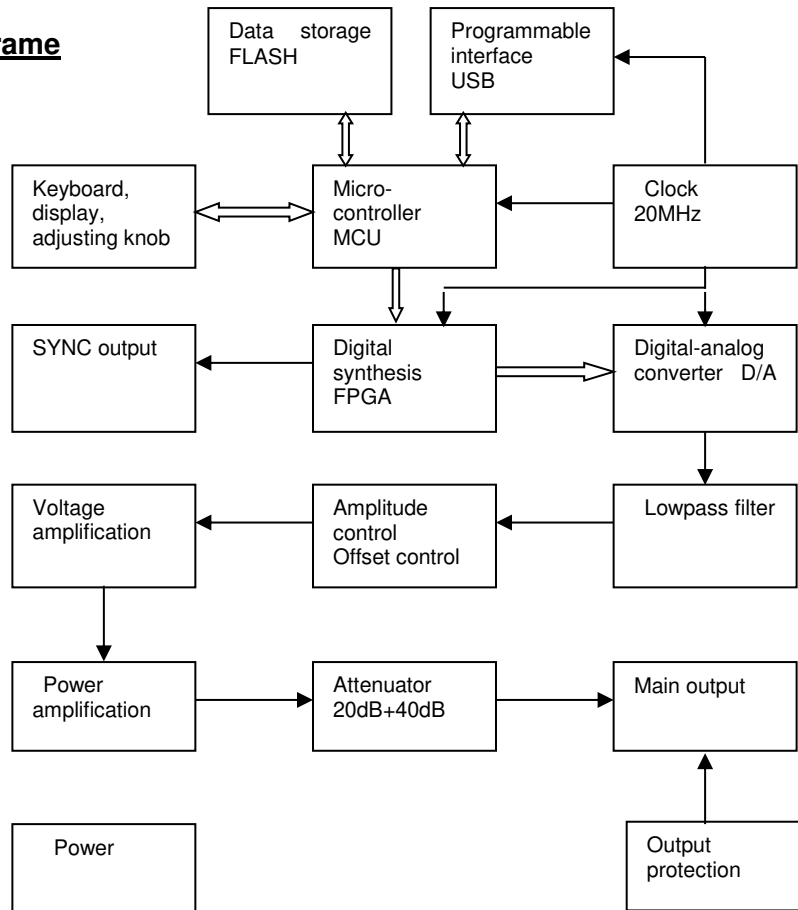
rame

Data storage FLASH

Programmable interface USB

Keyboard, display, adjusting knob

Micro-controller MCU

Clock 20MHz

SYNC output

Digital synthesis FPGA

Digital-analog converter D/A

Voltage amplification

Amplitude control Offset control

Lowpass filter

Power amplification

Attenuator 20dB+40dB

Main output

Power

Output protection